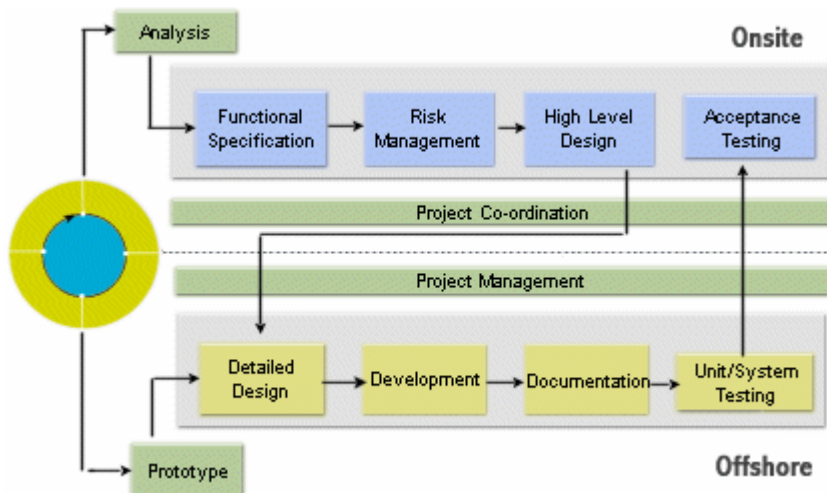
Analysis

Onsite

Functional Specification

Risk Management

High Level Design

Acceptance Testing

Project Co-ordination

Project Management

Detailed Design

Development

Documentation

Unit/System Testing

Prototype

Offshore